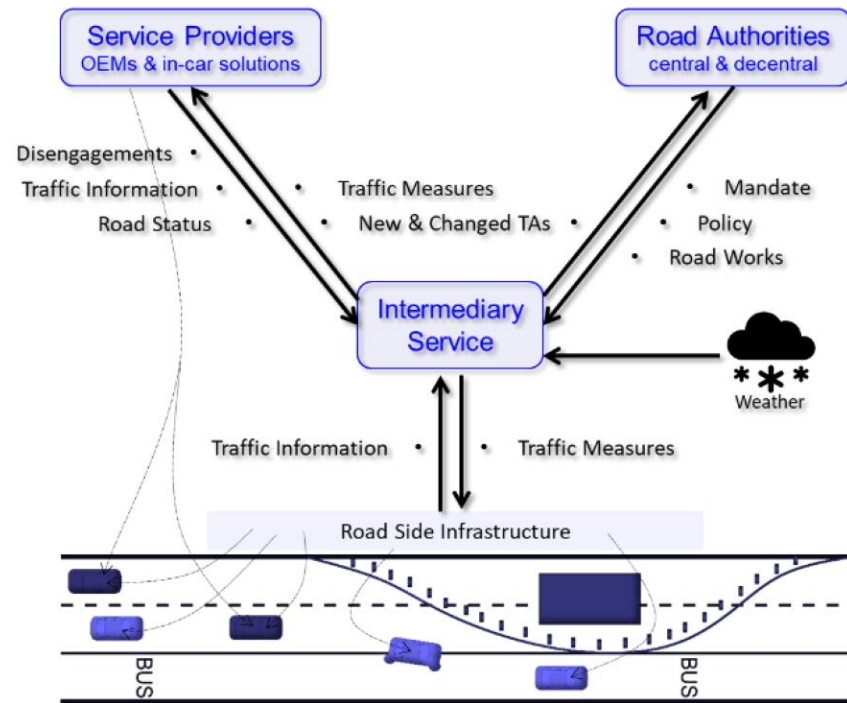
Service Providers
OEMs & in-car solutions

Road Authorities
central & decentral

Disengagements •
Traffic Information •
Road Status •

• Traffic Measures
• New & Changed TAs

• Mandate
• Policy
• Road Works

Intermediary Service

Weather

Traffic Information •
• Traffic Measures

Road Side Infrastructure

BUS
BUS